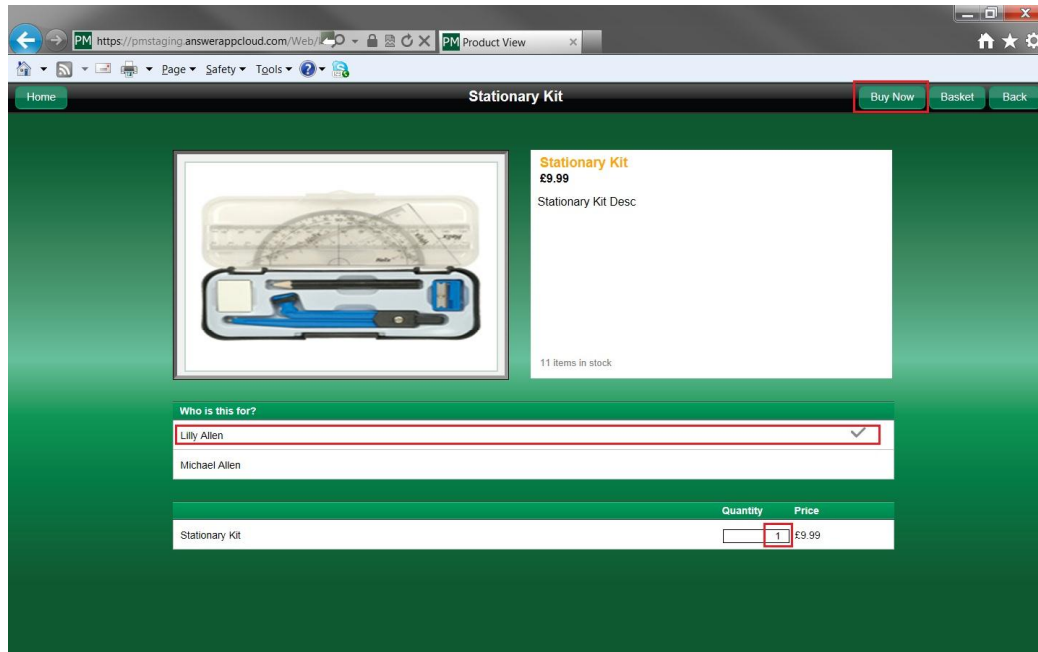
https://pmstaging.answerappcloud.com/Web/

Product View

Page ▾ Safety ▾ Tools ▾

Home

Stationary Kit

Buy Now

Basket

Back

Stationary Kit
£9.99
Stationary Kit Desc

11 items in stock

Who is this for?

Lilly Allen

Michael Allen

| | Quantity | Price |
|---|---|---|
| Stationary Kit | 1 | £9.99 |